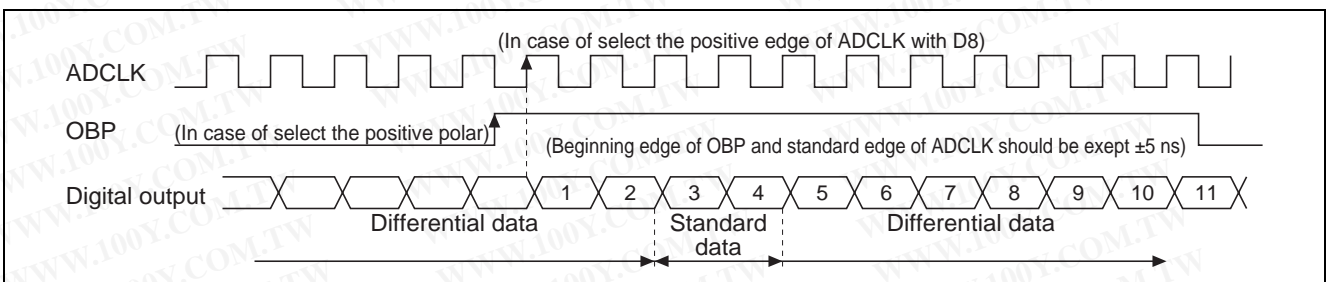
(In case of select the positive edge of ADCLK with D8)

ADCLK

OBP (In case of select the positive polar)

(Beginning edge of OBP and standard edge of ADCLK should be exept ±5 ns)

Digital output 1 2 3 4 5 6 7 8 9 10 11

Differential data Standard data Differential data

WWW.100Y.COM.TW